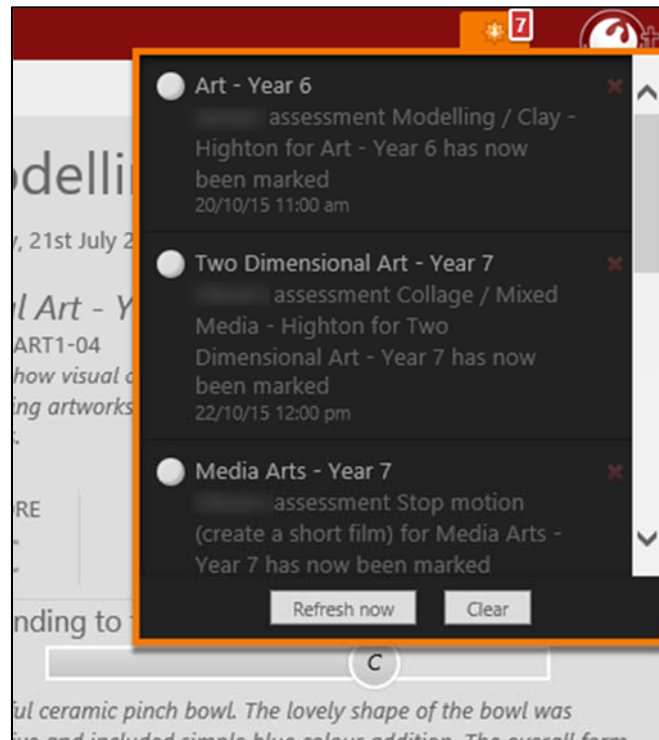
7

Art - Year 6
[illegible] assessment Modelling / Clay - Highton for Art - Year 6 has now been marked
20/10/15 11:00 am

Two Dimensional Art - Year 7
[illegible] assessment Collage / Mixed Media - Highton for Two Dimensional Art - Year 7 has now been marked
22/10/15 12:00 pm

Media Arts - Year 7
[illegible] assessment Stop motion (create a short film) for Media Arts - Year 7 has now been marked

Refresh now
Clear

odelli
y, 21st July 2
l Art - Y
ART1-04
how visual
ing artworks
RE
nding to
C
ful ceramic pinch bowl. The lovely shape of the bowl was